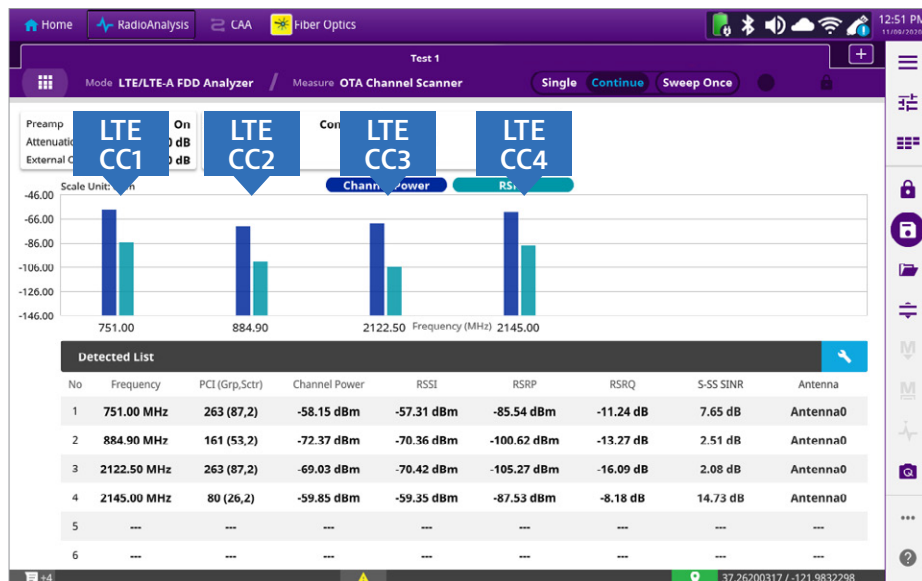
Home RadioAnalysis CAA Fiber Optics 12:51 PM 11/09/2020

Test 1

Mode LTE/LTE-A FDD Analyzer / Measure OTA Channel Scanner Single Continue Sweep Once

Preamp On
Attenuation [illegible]0 dB
External O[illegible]0 dB
Con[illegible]

LTE CC1
LTE CC2
LTE CC3
LTE CC4

Scale Unit: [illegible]m
Channel Power
RSSI

-46.00
-66.00
-86.00
-106.00
-126.00
-146.00

751.00 884.90 2122.50 Frequency (MHz) 2145.00

Detected List

| No | Frequency | PCI (Grp,Sctr) | Channel Power | RSSI | RSRP | RSRQ | S-SS SINR | Antenna |
|---|---|---|---|---|---|---|---|---|
| 1 | 751.00 MHz | 263 (87,2) | -58.15 dBm | -57.31 dBm | -85.54 dBm | -11.24 dB | 7.65 dB | Antenna0 |
| 2 | 884.90 MHz | 161 (53,2) | -72.37 dBm | -70.36 dBm | -100.62 dBm | -13.27 dB | 2.51 dB | Antenna0 |
| 3 | 2122.50 MHz | 263 (87,2) | -69.03 dBm | -70.42 dBm | -105.27 dBm | -16.09 dB | 2.08 dB | Antenna0 |
| 4 | 2145.00 MHz | 80 (26,2) | -59.85 dBm | -59.35 dBm | -87.53 dBm | -8.18 dB | 14.73 dB | Antenna0 |
| 5 | --- | --- | --- | --- | --- | --- | --- | --- |
| 6 | --- | --- | --- | --- | --- | --- | --- | --- |

+4 37.26200317 / -121.9832298